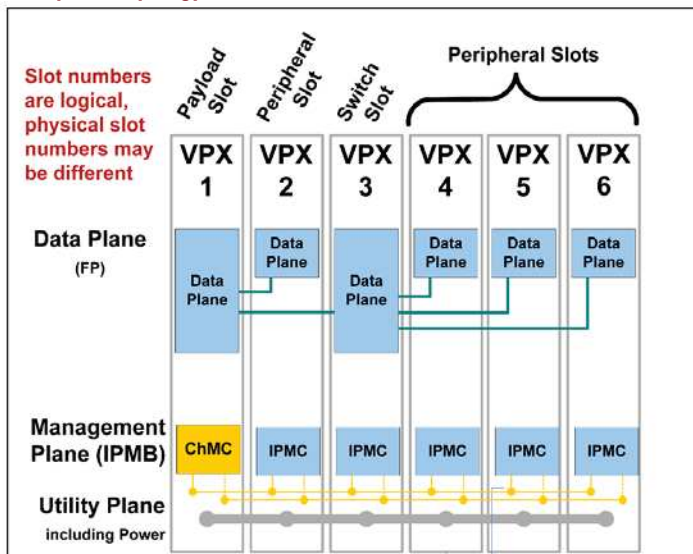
Slot numbers are logical, physical slot numbers may be different

Payload Slot

Peripheral Slot

Switch Slot

Peripheral Slots

VPX 1

VPX 2

VPX 3

VPX 4

VPX 5

VPX 6

Data Plane
(FP)

Data Plane

Data Plane

Data Plane

Data Plane

Data Plane

Data Plane

Management Plane (IPMB)

ChMC

IPMC

IPMC

IPMC

IPMC

IPMC

Utility Plane
including Power